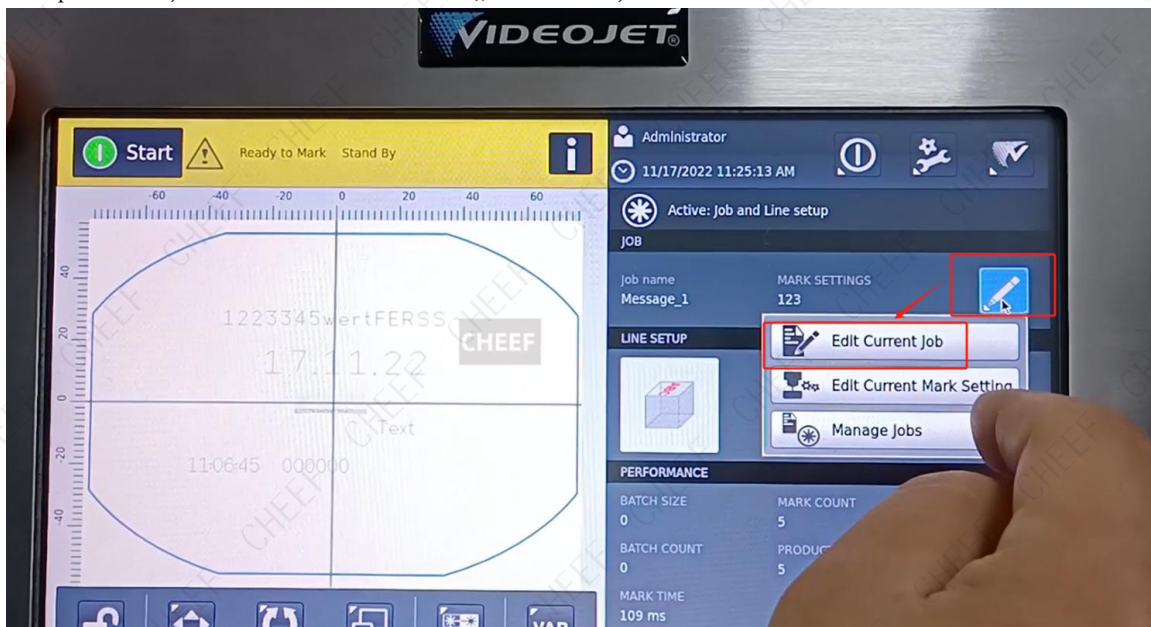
VIDEOJET

Start Ready to Mark Stand By

-60 -40 -20 0 20 40 60

40 20 0 -20 -40

1223345wertFERSS

17.11.22

Text

11:06:45 000000

CHEEF

Administrator
11/17/2022 11:25:13 AM

Active: Job and Line setup

JOB

Job name
Message_1

MARK SETTINGS
123

Edit Current Job

Edit Current Mark Setting

Manage Jobs

LINE SETUP

PERFORMANCE

BATCH SIZE
0

MARK COUNT
5

BATCH COUNT
0

PRODUC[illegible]
5

MARK TIME
109 ms

VAR